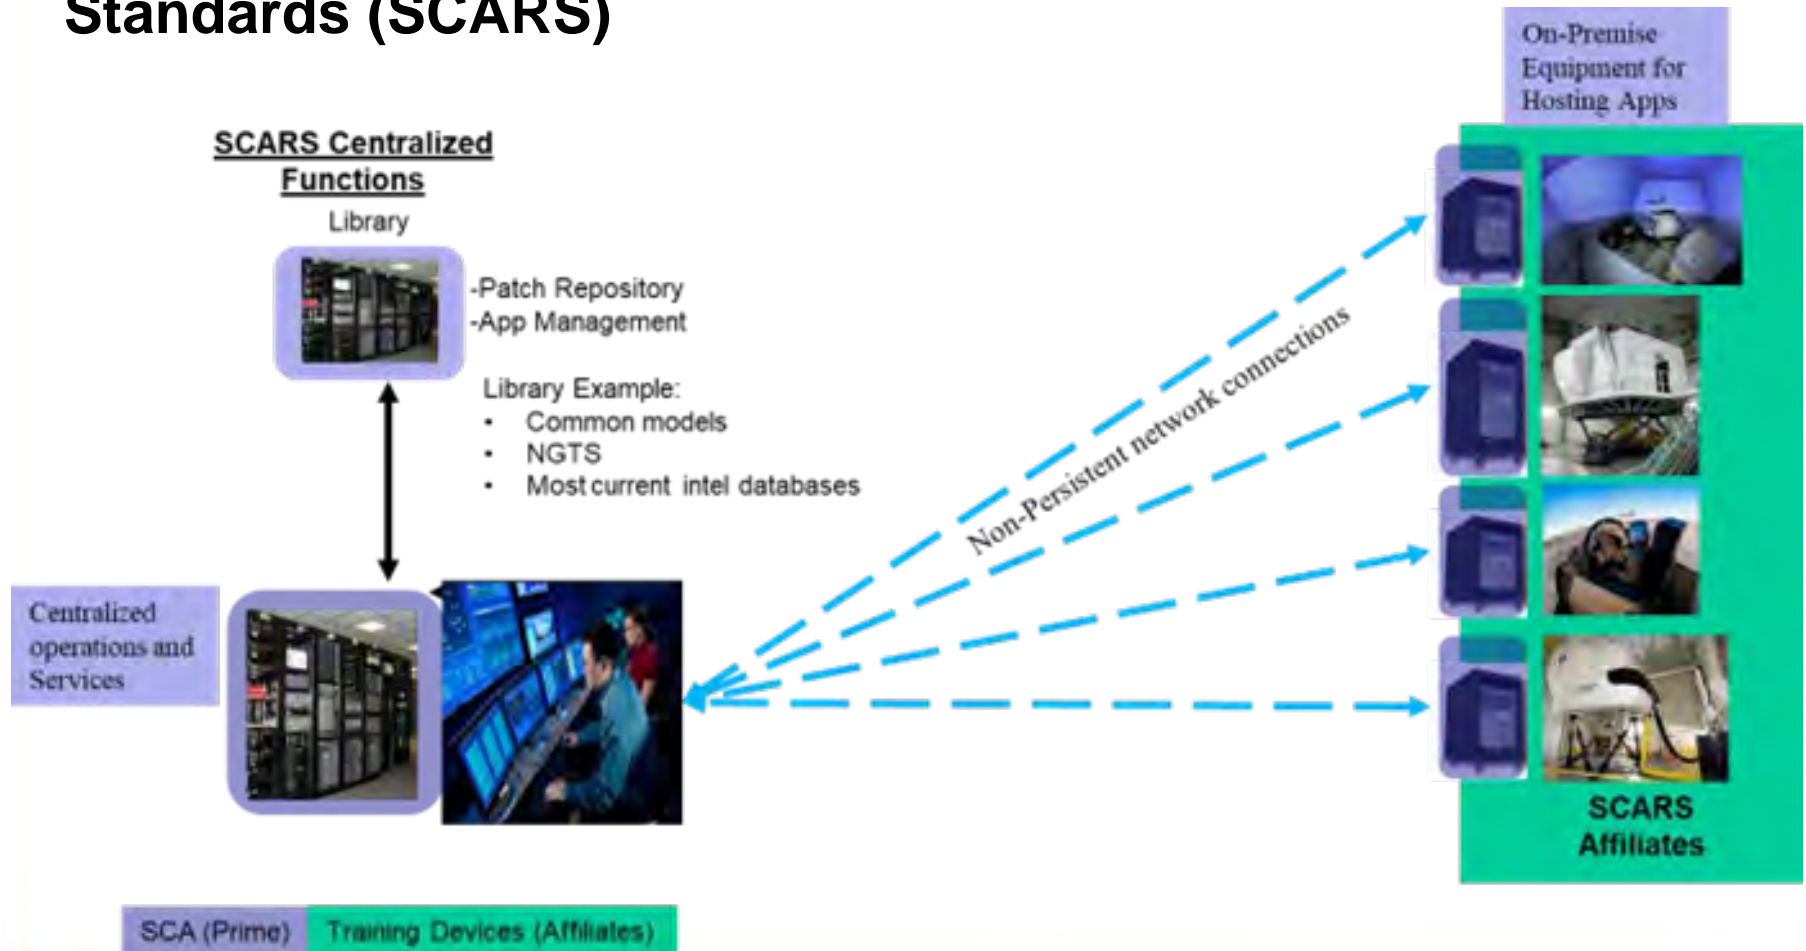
Standards (SCARS)

SCARS Centralized Functions

Library

-Patch Repository
-App Management

Library Example:
• Common models
• NGTS
• Most current intel databases

Centralized operations and Services

Non-Persistent network connections

On-Premise Equipment for Hosting Apps

SCARS Affiliates

| SCA (Prime) | Training Devices (Affiliates) |
|---|---|